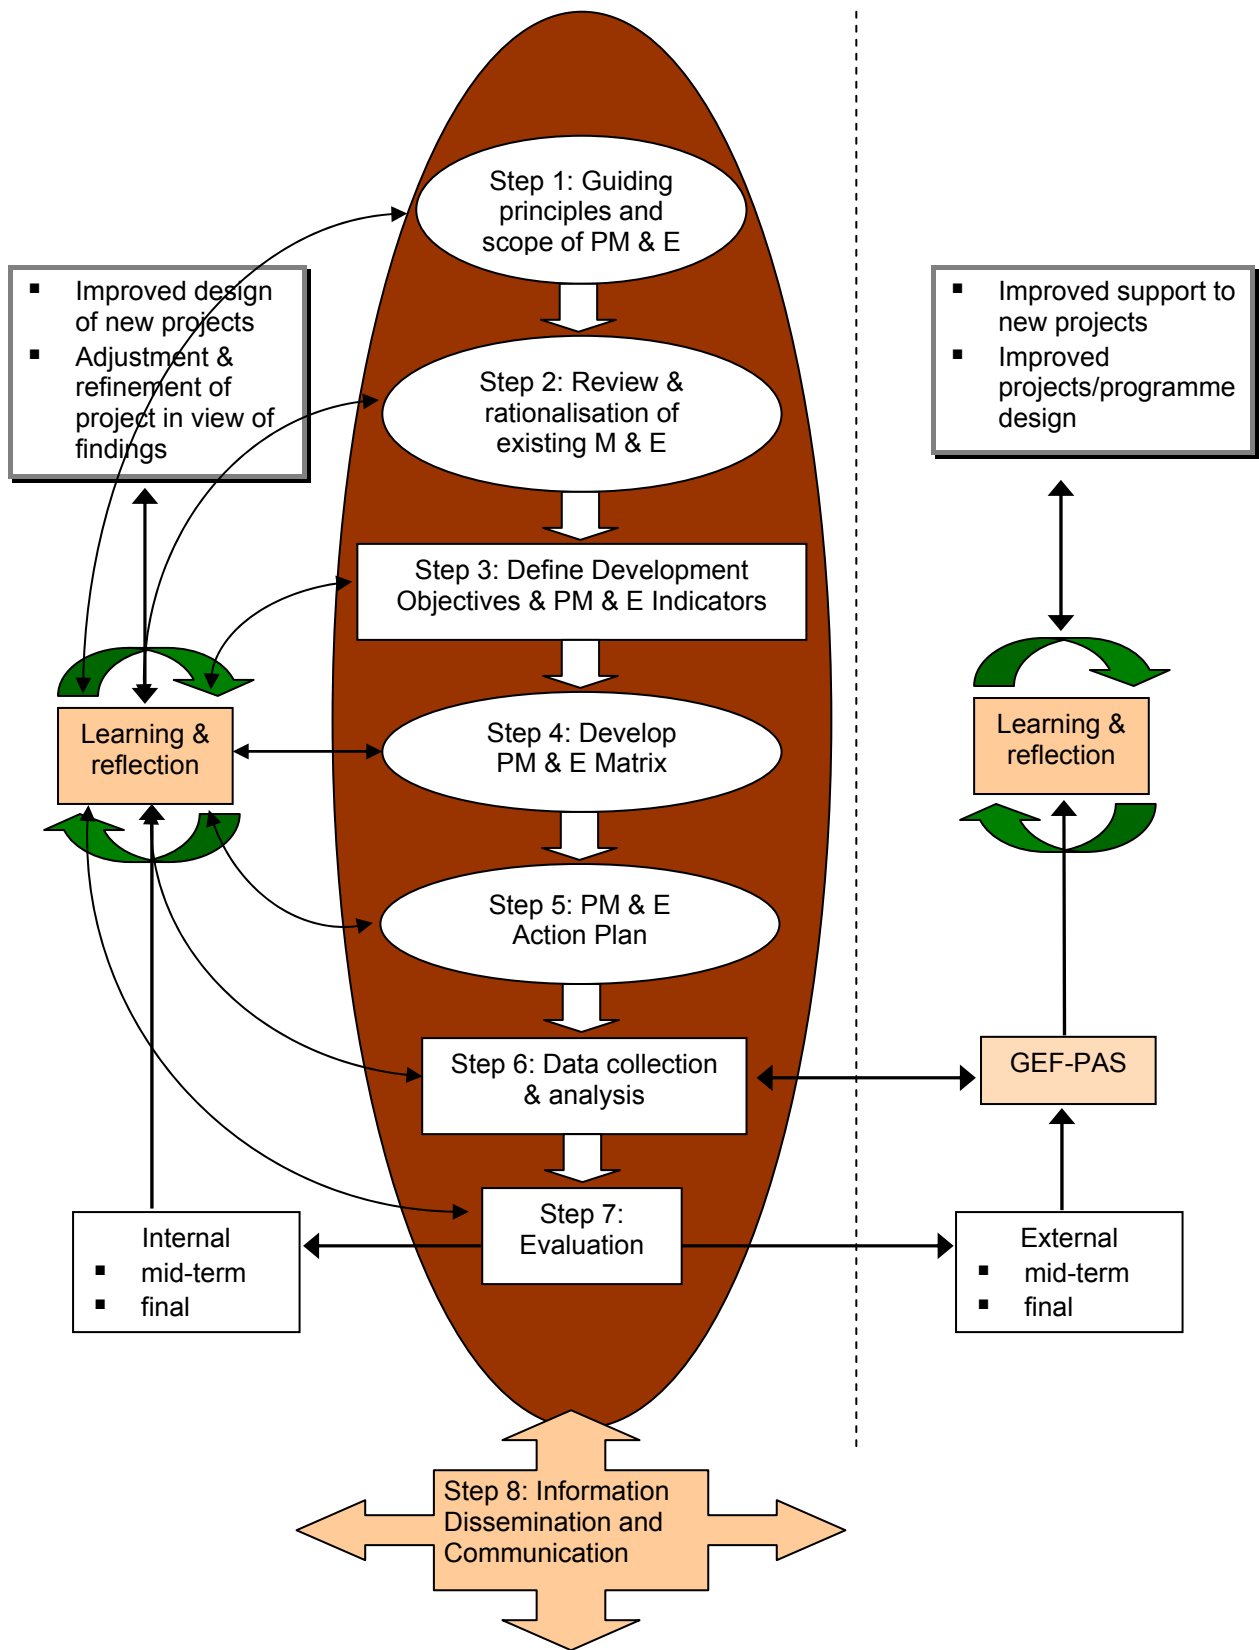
Step 1: Guiding principles and scope of PM & E

- Improved design of new projects
- Adjustment & refinement of project in view of findings

- Improved support to new projects
- Improved projects/programme design

Step 2: Review & rationalisation of existing M & E

Step 3: Define Development Objectives & PM & E Indicators

Learning & reflection

Step 4: Develop PM & E Matrix

Learning & reflection

Step 5: PM & E Action Plan

Step 6: Data collection & analysis

GEF-PAS

Step 7: Evaluation

Internal
- mid-term
- final

External
- mid-term
- final

Step 8: Information Dissemination and Communication